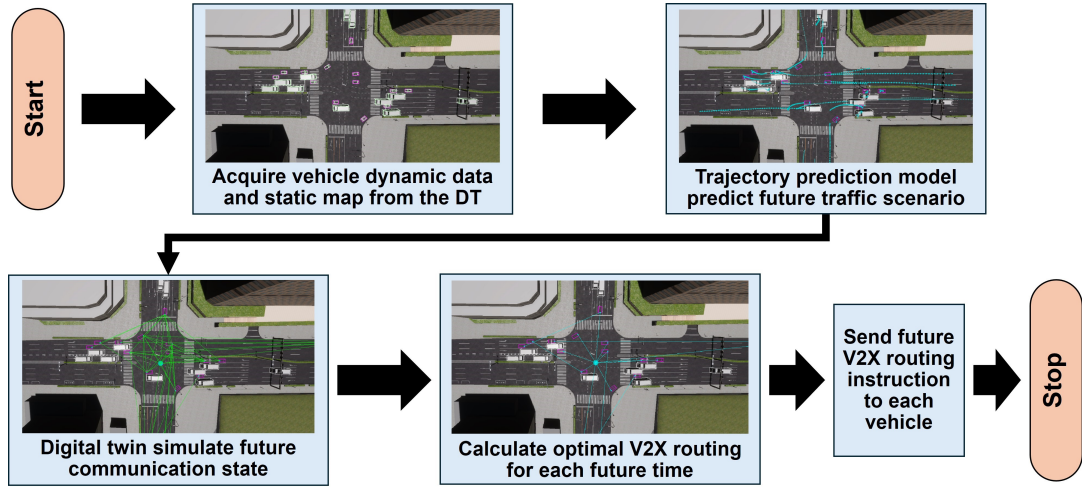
Start

Acquire vehicle dynamic data and static map from the DT

Trajectory prediction model predict future traffic scenario

Digital twin simulate future communication state

Calculate optimal V2X routing for each future time

Send future V2X routing instruction to each vehicle

Stop